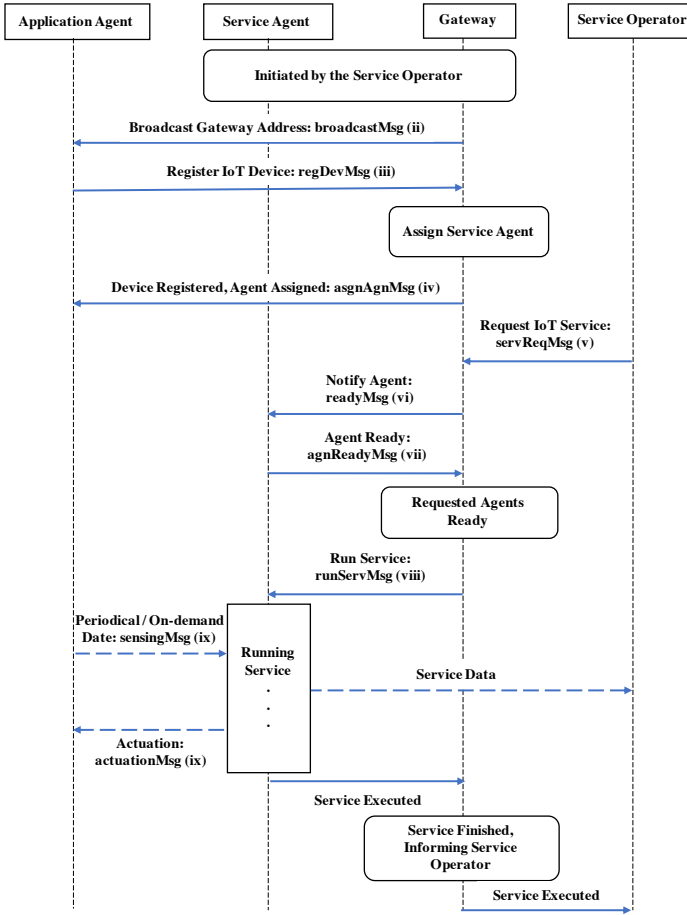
Application Agent

Service Agent

Gateway

Service Operator

Initiated by the Service Operator

Broadcast Gateway Address: broadcastMsg (ii)

Register IoT Device: regDevMsg (iii)

Assign Service Agent

Device Registered, Agent Assigned: asgnAgnMsg (iv)

Request IoT Service: servReqMsg (v)

Notify Agent: readyMsg (vi)

Agent Ready: agnReadyMsg (vii)

Requested Agents Ready

Run Service: runServMsg (viii)

Periodical / On-demand Date: sensingMsg (ix)

Running Service
.
.
.

Service Data

Actuation: actuationMsg (ix)

Service Executed

Service Finished, Informing Service Operator

Service Executed